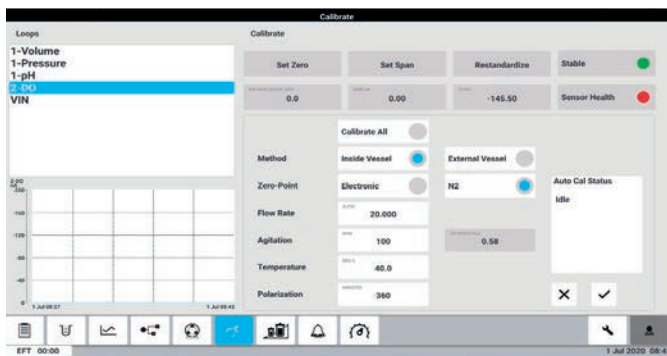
Calibrate

Loops

1-Volume
1-Pressure
1-pH
2-DO
VIN

Calibrate

Set Zero

Set Span

Restandardize

Stable

Sensor Health

0.0

0.00

-145.50

Calibrate All

Method

Inside Vessel

External Vessel

Zero-Point

Electronic

N2

Auto Cal Status

Idle

Flow Rate

20.000

Agitation

100

0.58

Temperature

40.0

Polarization

360

2-DO
200
160
120
80
40
0

1 Jul 08:27

1 Jul 08:42

EFT 00:00

1 Jul 2020 08:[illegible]